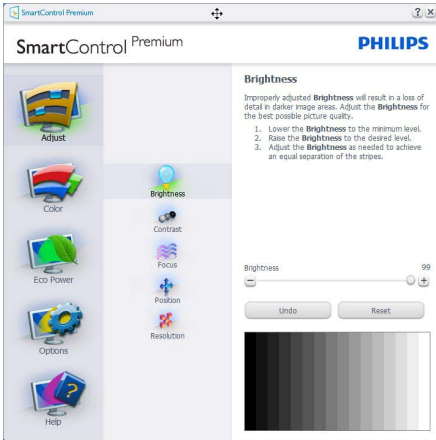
SmartControl Premium

?
X

SmartControl Premium

PHILIPS

Adjust

Color

Eco Power

Options

Help

Brightness

Contrast

Focus

Position

Resolution

Brightness

Improperly adjusted **Brightness** will result in a loss of detail in darker image areas. Adjust the **Brightness** for the best possible picture quality.

1. Lower the **Brightness** to the minimum level.
2. Raise the **Brightness** to the desired level.
3. Adjust the **Brightness** as needed to achieve an equal separation of the stripes.

Brightness 99

Undo

Reset